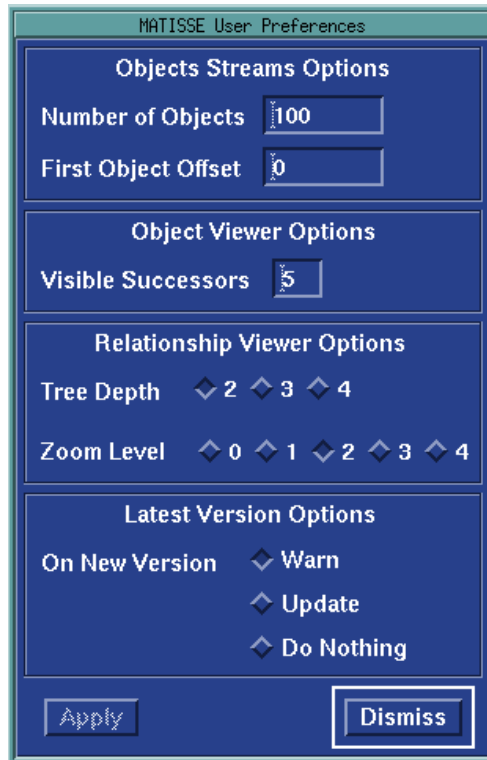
MATISSE User Preferences

Objects Streams Options

Number of Objects 100

First Object Offset 0

Object Viewer Options

Visible Successors 5

Relationship Viewer Options

Tree Depth 2 3 4

Zoom Level 0 1 2 3 4

Latest Version Options

On New Version Warn

Update

Do Nothing

Apply

Dismiss